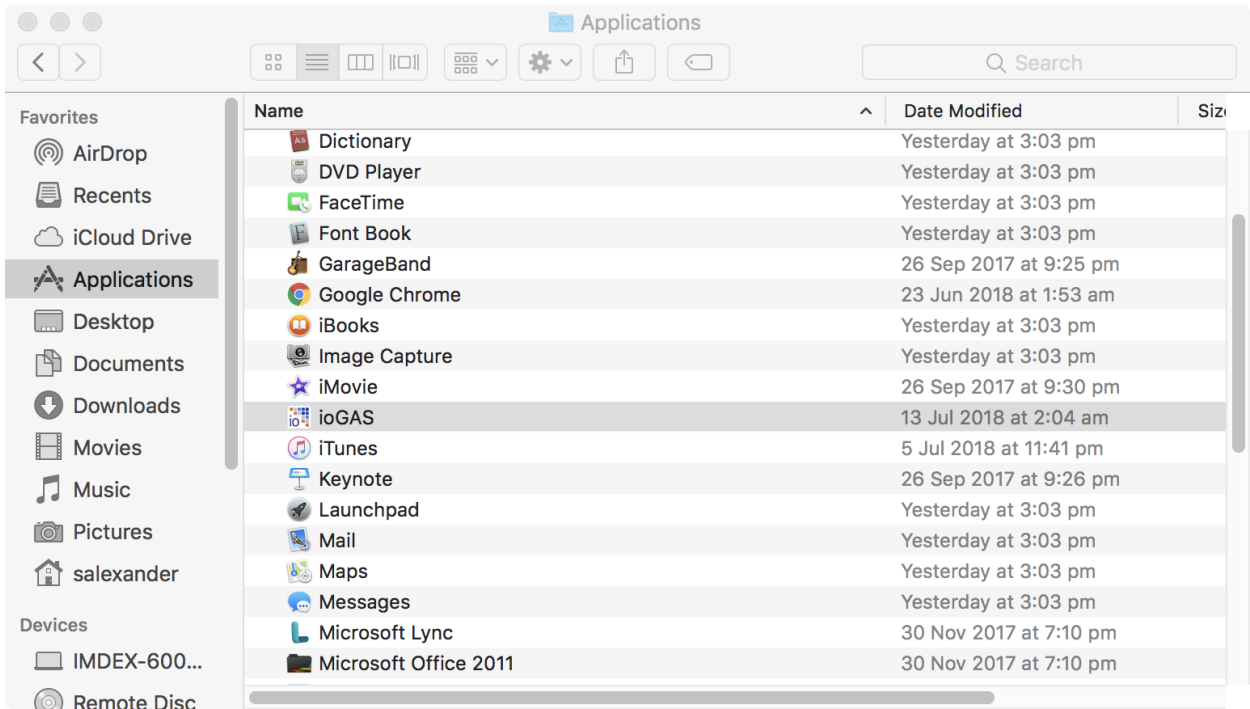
Applications

Search

Favorites
AirDrop
Recents
iCloud Drive
Applications
Desktop
Documents
Downloads
Movies
Music
Pictures
salexander

Devices
IMDEX-600...
Remote Disc

| Name | Date Modified | Siz |
|---|---|---|
| Dictionary | Yesterday at 3:03 pm | |
| DVD Player | Yesterday at 3:03 pm | |
| FaceTime | Yesterday at 3:03 pm | |
| Font Book | Yesterday at 3:03 pm | |
| GarageBand | 26 Sep 2017 at 9:25 pm | |
| Google Chrome | 23 Jun 2018 at 1:53 am | |
| iBooks | Yesterday at 3:03 pm | |
| Image Capture | Yesterday at 3:03 pm | |
| iMovie | 26 Sep 2017 at 9:30 pm | |
| ioGAS | 13 Jul 2018 at 2:04 am | |
| iTunes | 5 Jul 2018 at 11:41 pm | |
| Keynote | 26 Sep 2017 at 9:26 pm | |
| Launchpad | Yesterday at 3:03 pm | |
| Mail | Yesterday at 3:03 pm | |
| Maps | Yesterday at 3:03 pm | |
| Messages | Yesterday at 3:03 pm | |
| Microsoft Lync | 30 Nov 2017 at 7:10 pm | |
| Microsoft Office 2011 | 30 Nov 2017 at 7:10 pm | |